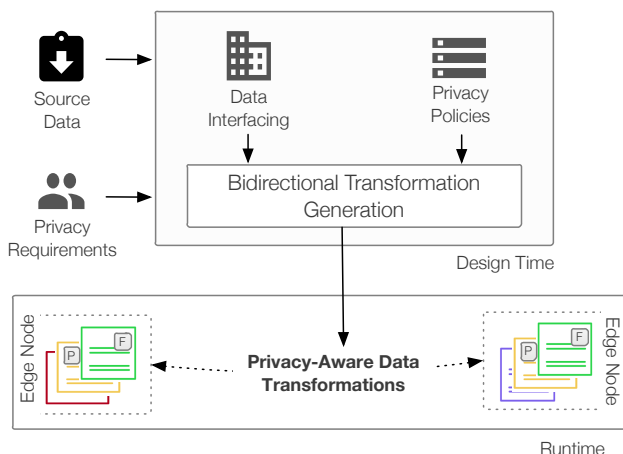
Source Data

Privacy Requirements

Data Interfacing

Privacy Policies

Bidirectional Transformation Generation

Design Time

Edge Node

P

F

Privacy-Aware Data Transformations

P

F

Edge Node

Runtime